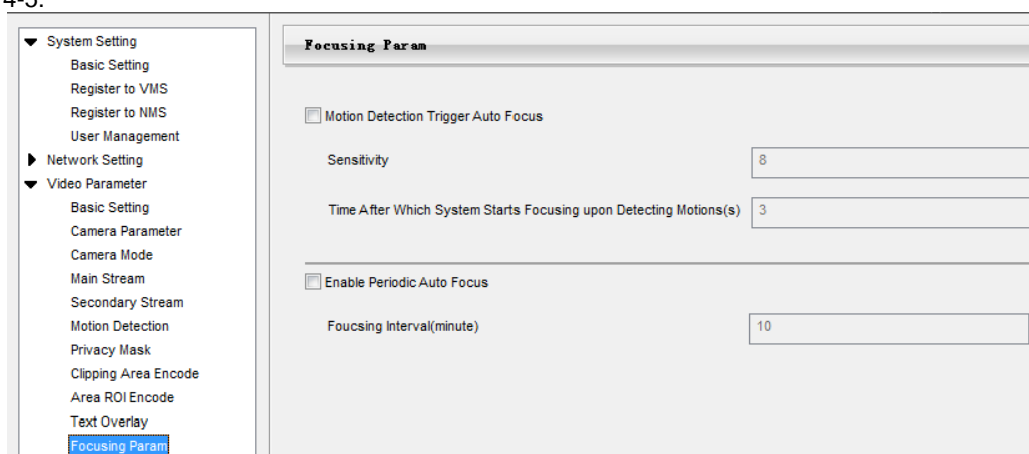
4-5.

System Setting
Basic Setting
Register to VMS
Register to NMS
User Management
Network Setting
Video Parameter
Basic Setting
Camera Parameter
Camera Mode
Main Stream
Secondary Stream
Motion Detection
Privacy Mask
Clipping Area Encode
Area ROI Encode
Text Overlay
Focusing Param

Focusing Param

Motion Detection Trigger Auto Focus

Sensitivity 8

Time After Which System Starts Focusing upon Detecting Motions(s) 3

Enable Periodic Auto Focus

Foucsing Interval(minute) 10